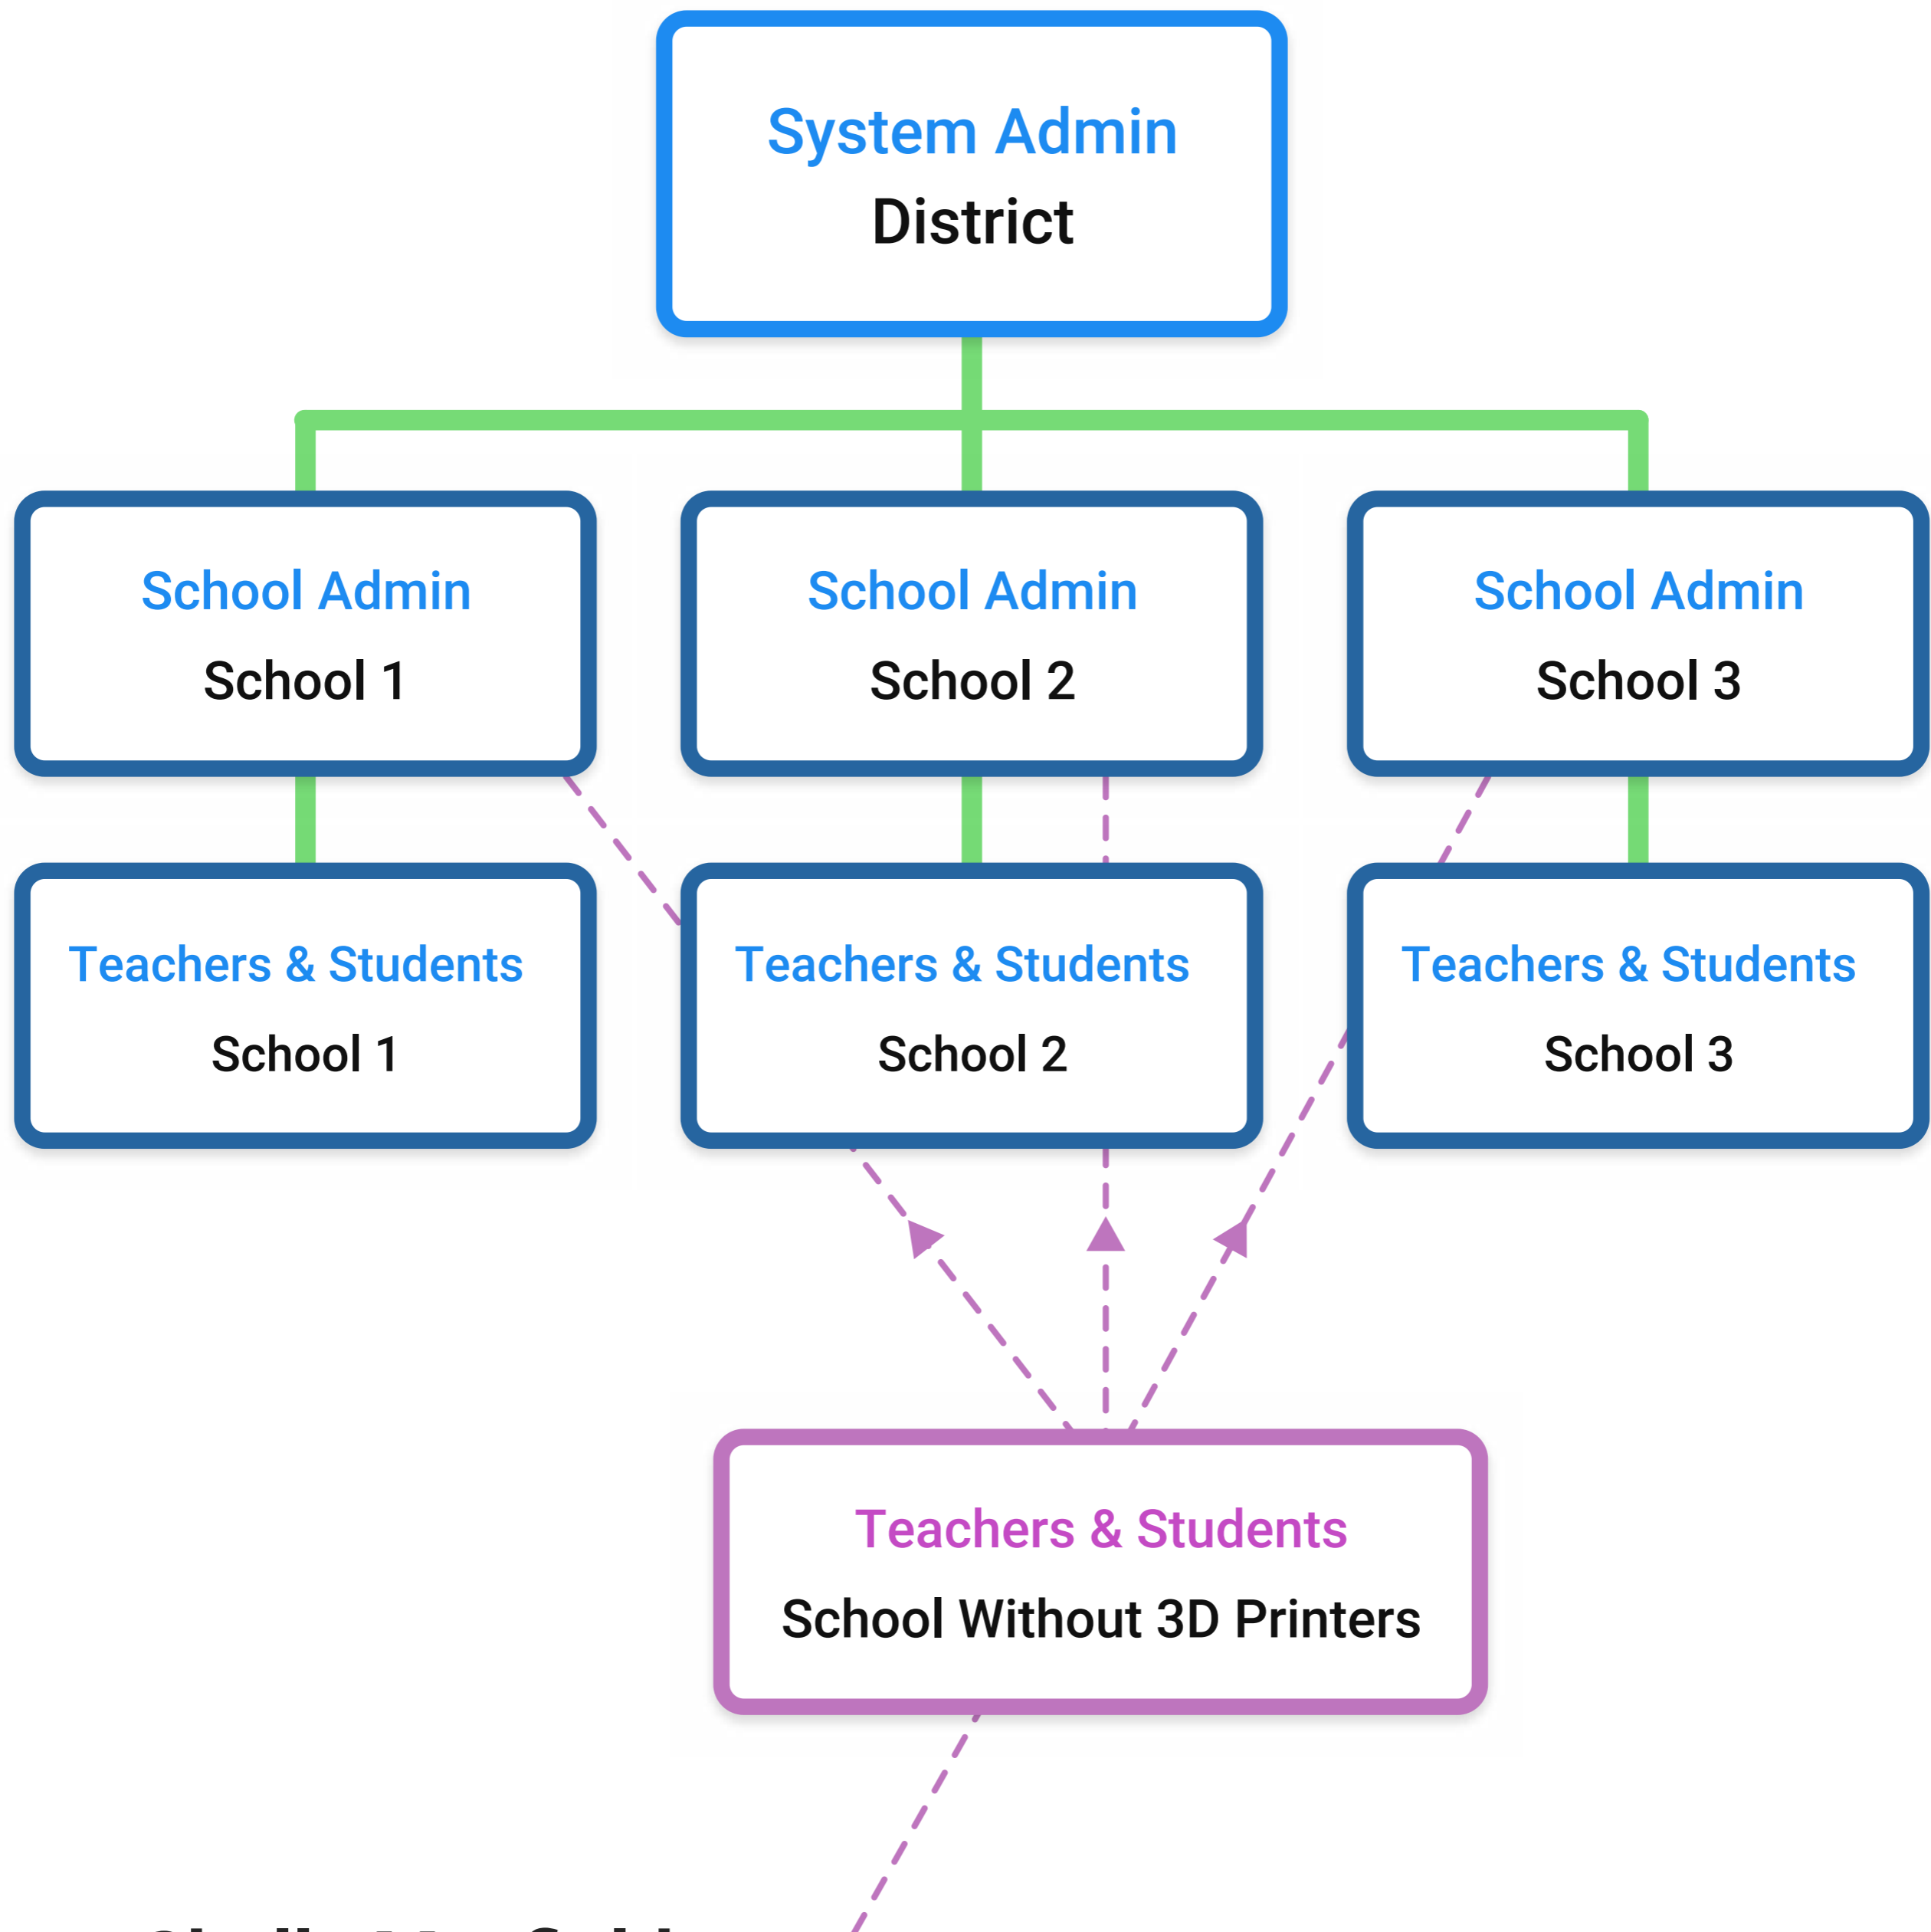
System Admin
District

School Admin
School 1

School Admin
School 2

School Admin
School 3

Teachers & Students
School 1

Teachers & Students
School 2

Teachers & Students
School 3

Teachers & Students
School Without 3D Printers

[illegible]